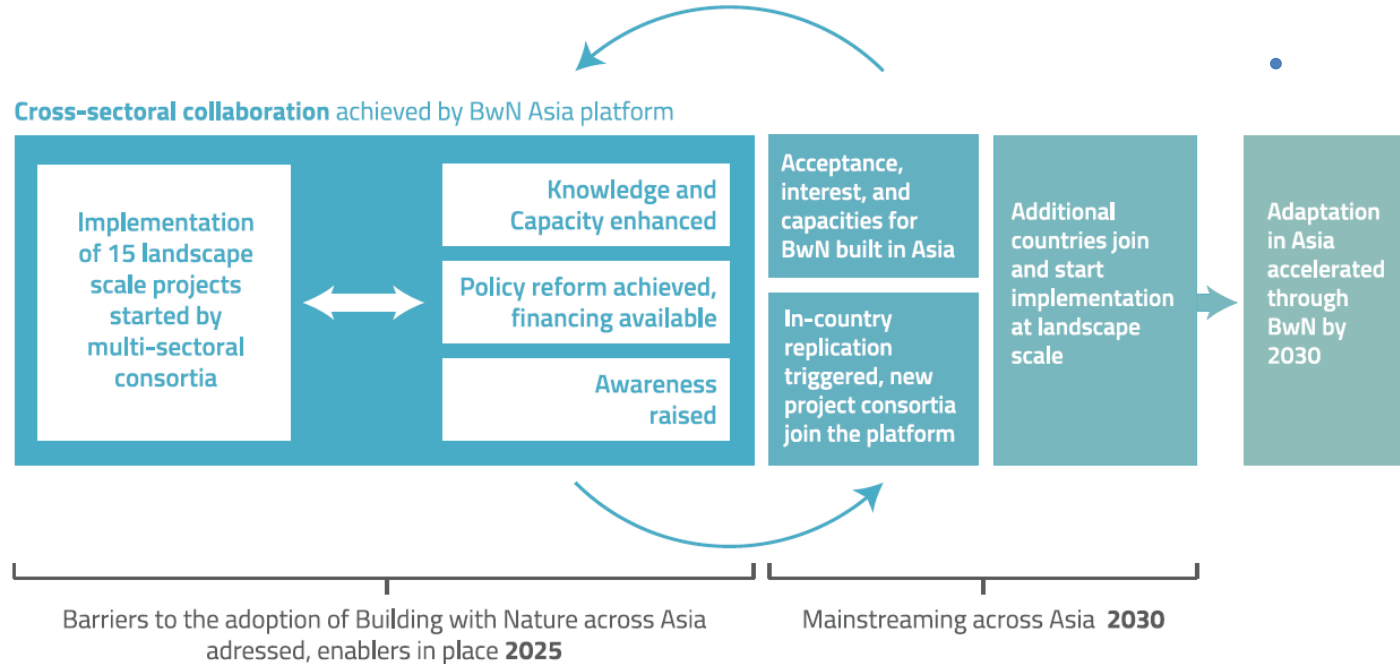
**Cross-sectoral collaboration** achieved by BwN Asia platform

Implementation of 15 landscape scale projects started by multi-sectoral consortia

Knowledge and Capacity enhanced

Policy reform achieved, financing available

Awareness raised

Acceptance, interest, and capacities for BwN built in Asia

In-country replication triggered, new project consortia join the platform

Additional countries join and start implementation at landscape scale

Adaptation in Asia accelerated through BwN by 2030

Barriers to the adoption of Building with Nature across Asia adressed, enablers in place **2025**

Mainstreaming across Asia **2030**